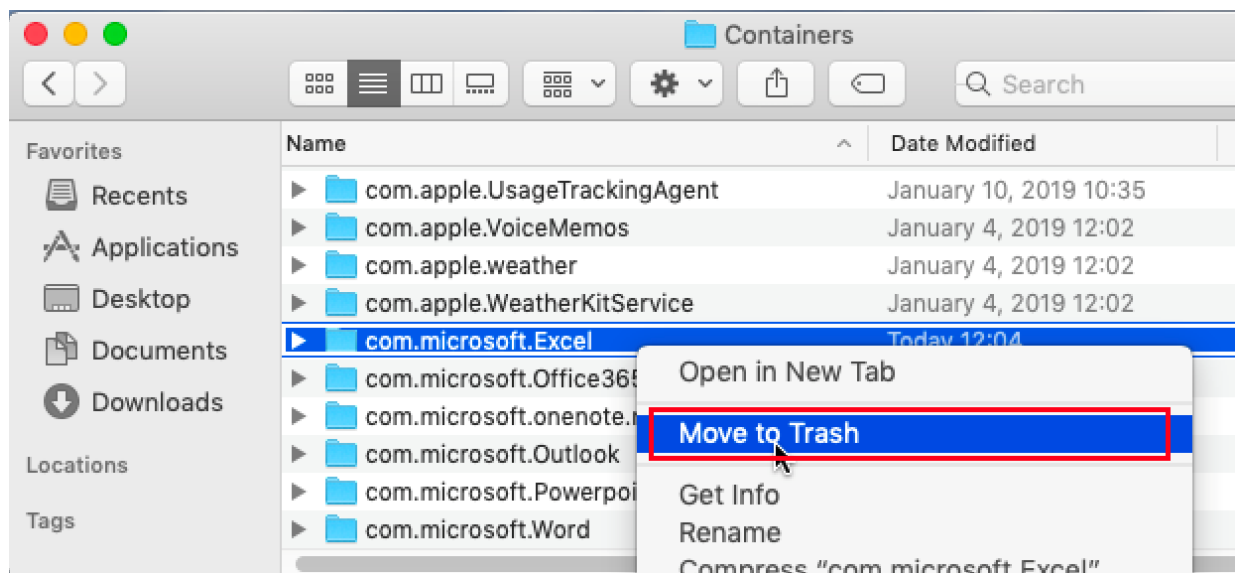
Containers

Search

Favorites
Recents
Applications
Desktop
Documents
Downloads

Locations

Tags

| Name | Date Modified |
|---|---|
| com.apple.UsageTrackingAgent | January 10, 2019 10:35 |
| com.apple.VoiceMemos | January 4, 2019 12:02 |
| com.apple.weather | January 4, 2019 12:02 |
| com.apple.WeatherKitService | January 4, 2019 12:02 |
| com.microsoft.Excel | Today 12:04 |
| com.microsoft.Office365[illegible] | |
| com.microsoft.onenote.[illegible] | |
| com.microsoft.Outlook | |
| com.microsoft.Powerpoi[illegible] | |
| com.microsoft.Word | |

Open in New Tab
Move to Trash
Get Info
Rename
Compress "com.microsoft.Excel"